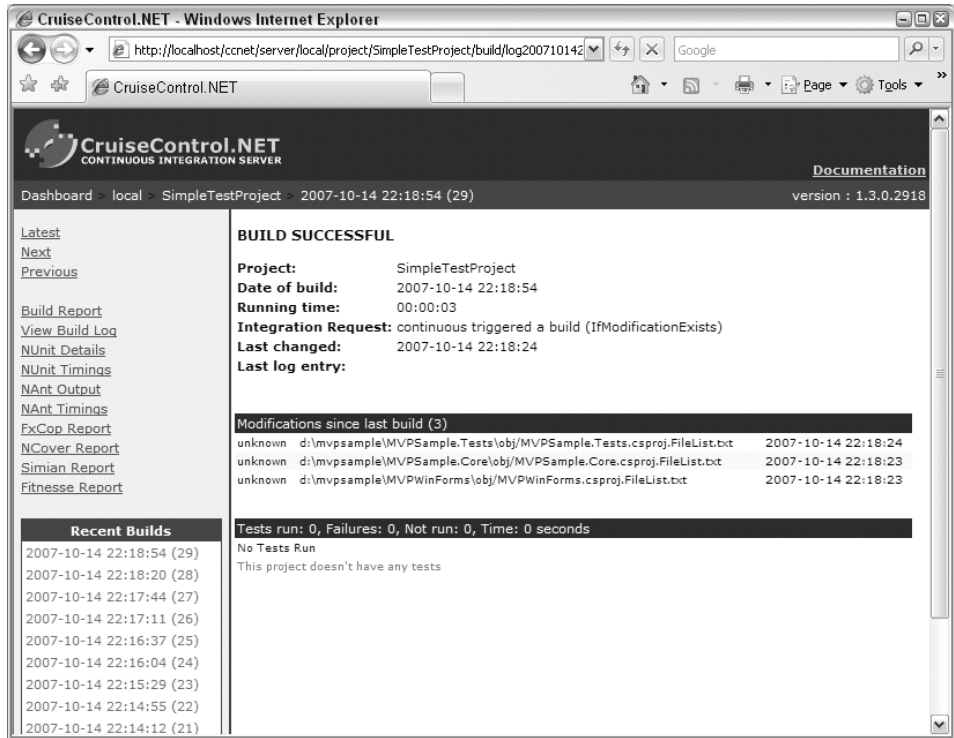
CruiseControl.NET - Windows Internet Explorer

http://localhost/ccnet/server/local/project/SimpleTestProject/build/log200710142

Google

CruiseControl.NET

Page ▼ Tools ▼

CruiseControl.NET
CONTINUOUS INTEGRATION SERVER

Documentation

Dashboard > local > SimpleTestProject > 2007-10-14 22:18:54 (29)

version : 1.3.0.2918

Latest
Next
Previous

Build Report
View Build Log
NUnit Details
NUnit Timings
NAnt Output
NAnt Timings
FxCop Report
NCover Report
Simian Report
Fitnesse Report

Recent Builds
2007-10-14 22:18:54 (29)
2007-10-14 22:18:20 (28)
2007-10-14 22:17:44 (27)
2007-10-14 22:17:11 (26)
2007-10-14 22:16:37 (25)
2007-10-14 22:16:04 (24)
2007-10-14 22:15:29 (23)
2007-10-14 22:14:55 (22)
2007-10-14 22:14:12 (21)

BUILD SUCCESSFUL

Project: SimpleTestProject
Date of build: 2007-10-14 22:18:54
Running time: 00:00:03
Integration Request: continuous triggered a build (IfModificationExists)
Last changed: 2007-10-14 22:18:24
Last log entry:

Modifications since last build (3)

| unknown | d:\mvpsample\MVPSample.Tests\obj/MVPSample.Tests.csproj.FileList.txt | 2007-10-14 22:18:24 |
|---|---|---|
| unknown | d:\mvpsample\MVPSample.Core\obj/MVPSample.Core.csproj.FileList.txt | 2007-10-14 22:18:23 |
| unknown | d:\mvpsample\MVPWinForms\obj/MVPWinForms.csproj.FileList.txt | 2007-10-14 22:18:23 |

Tests run: 0, Failures: 0, Not run: 0, Time: 0 seconds
No Tests Run
This project doesn't have any tests